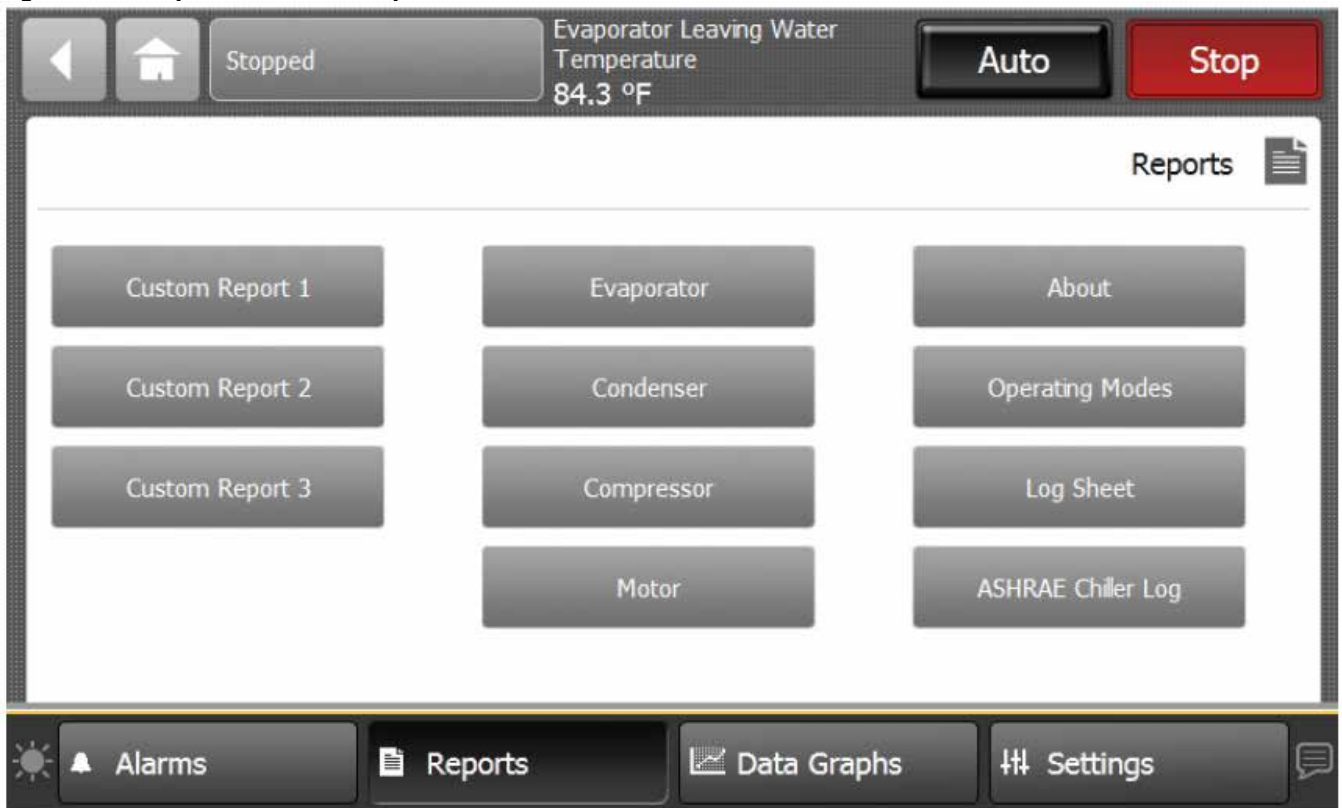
Stopped

Evaporator Leaving Water Temperature
84.3 °F

Auto

Stop

Reports

Custom Report 1

Custom Report 2

Custom Report 3

Evaporator

Condenser

Compressor

Motor

About

Operating Modes

Log Sheet

ASHRAE Chiller Log

Alarms

Reports

Data Graphs

Settings